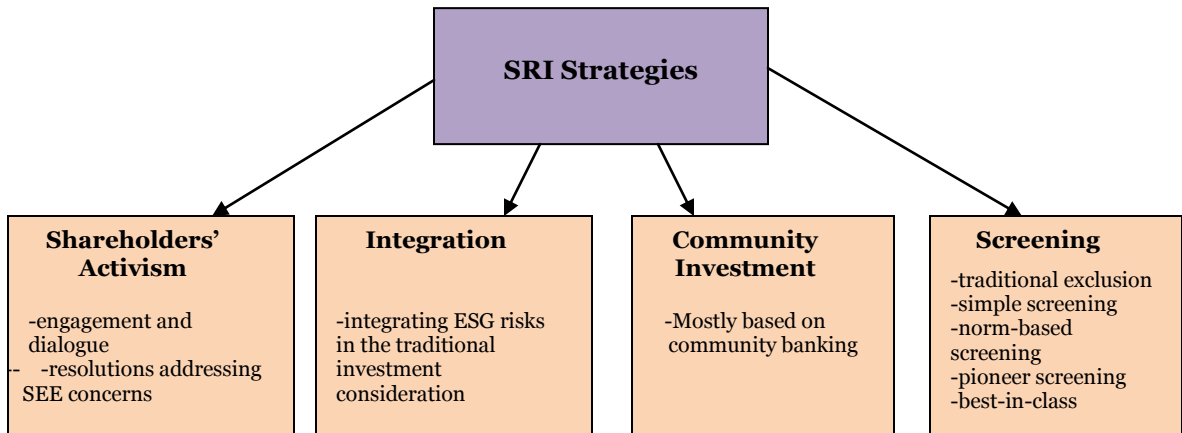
SRI Strategies

Shareholders' Activism

-engagement and dialogue
- -resolutions addressing SEE concerns

Integration

-integrating ESG risks in the traditional investment consideration

Community Investment

-Mostly based on community banking

Screening

-traditional exclusion
-simple screening
-norm-based screening
-pioneer screening
-best-in-class